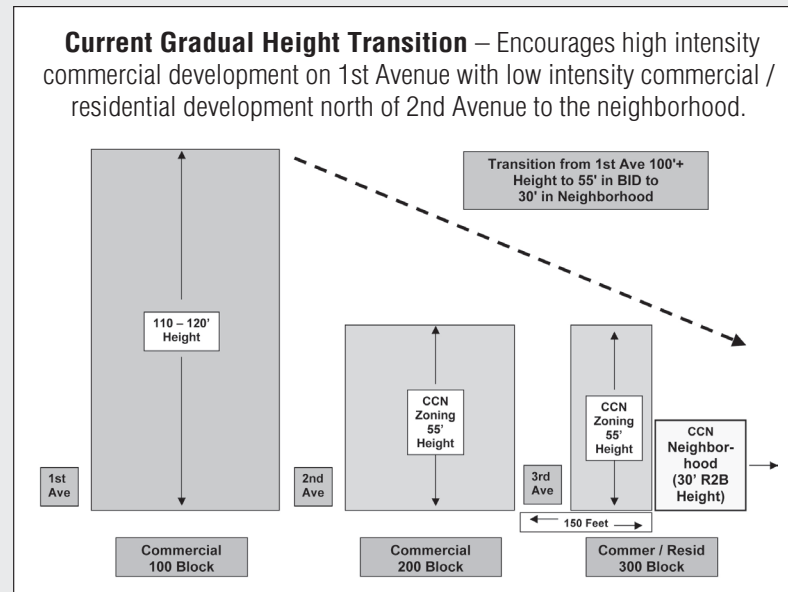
**Current Gradual Height Transition** – Encourages high intensity commercial development on 1st Avenue with low intensity commercial / residential development north of 2nd Avenue to the neighborhood.

Transition from 1st Ave 100'+ Height to 55' in BID to 30' in Neighborhood

110 – 120' Height

CCN Zoning 55' Height

CCN Zoning 55' Height

CCN Neighborhood (30' R2B Height)

1st Ave

2nd Ave

3rd Ave

150 Feet

Commercial 100 Block

Commercial 200 Block

Commer / Resid 300 Block